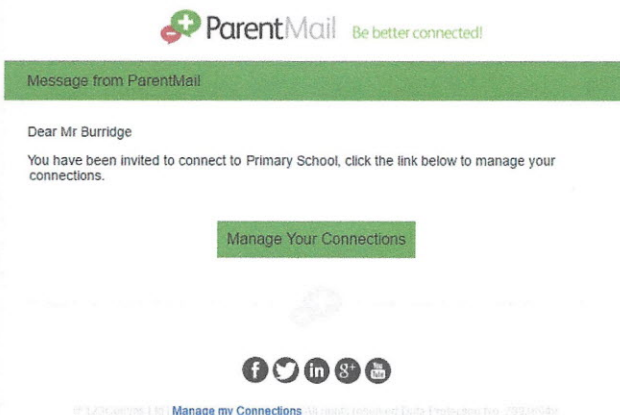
ParentMail Be better connected!

Message from ParentMail

Dear Mr Burridge

You have been invited to connect to Primary School, click the link below to manage your connections.

Manage Your Connections

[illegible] Manage my Connections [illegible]